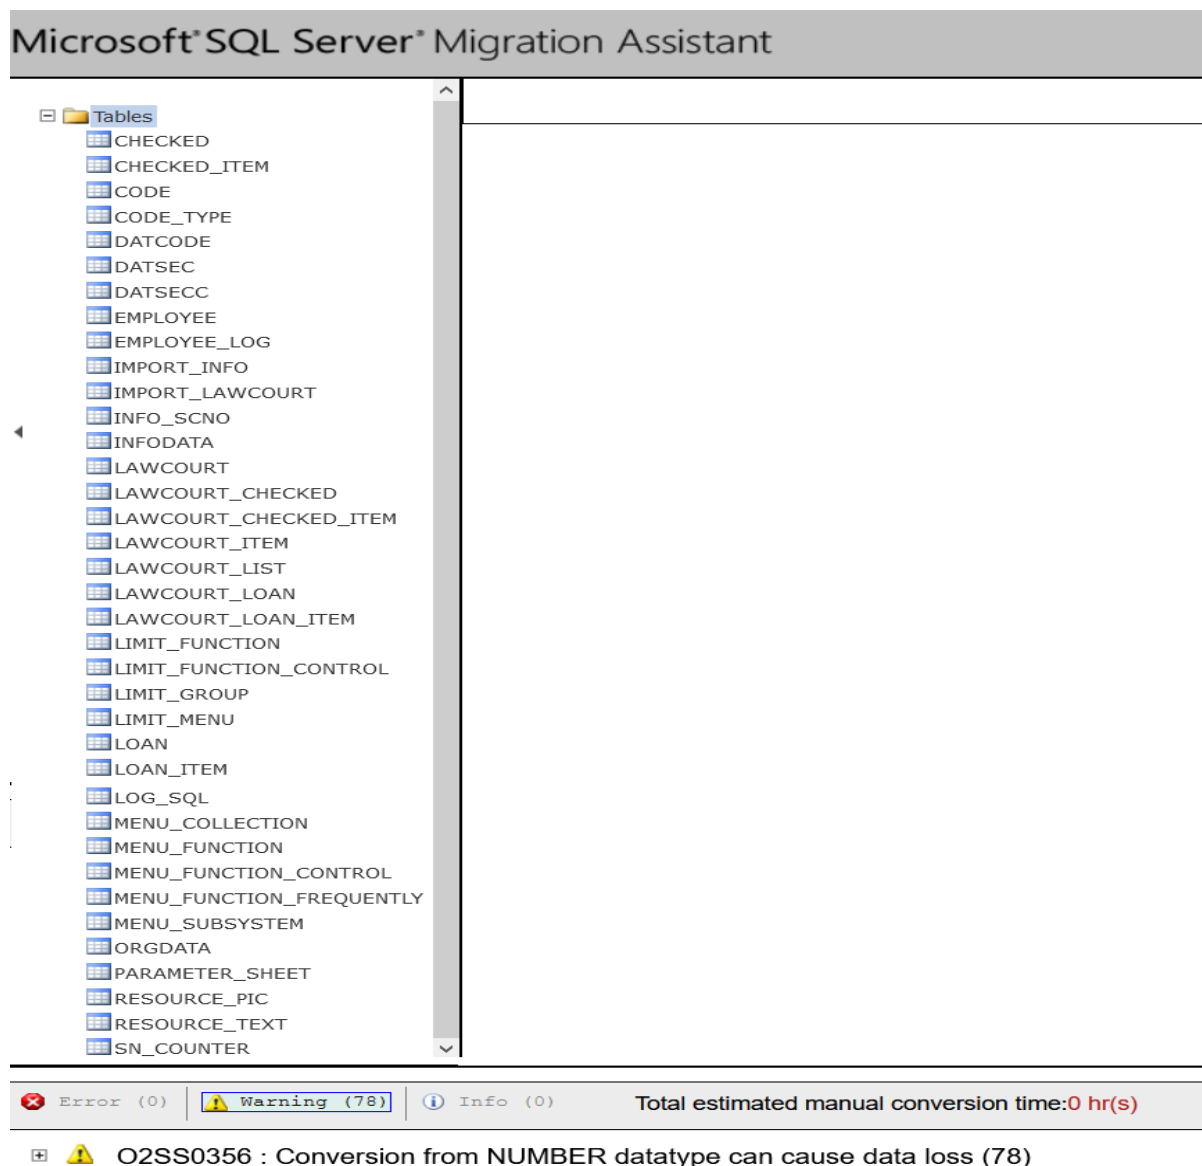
Microsoft® SQL Server® Migration Assistant

Tables
CHECKED
CHECKED_ITEM
CODE
CODE_TYPE
DATCODE
DATSEC
DATSECC
EMPLOYEE
EMPLOYEE_LOG
IMPORT_INFO
IMPORT_LAWCOURT
INFO_SCNO
INFODATA
LAWCOURT
LAWCOURT_CHECKED
LAWCOURT_CHECKED_ITEM
LAWCOURT_ITEM
LAWCOURT_LIST
LAWCOURT_LOAN
LAWCOURT_LOAN_ITEM
LIMIT_FUNCTION
LIMIT_FUNCTION_CONTROL
LIMIT_GROUP
LIMIT_MENU
LOAN
LOAN_ITEM
LOG_SQL
MENU_COLLECTION
MENU_FUNCTION
MENU_FUNCTION_CONTROL
MENU_FUNCTION_FREQUENTLY
MENU_SUBSYSTEM
ORGDATA
PARAMETER_SHEET
RESOURCE_PIC
RESOURCE_TEXT
SN_COUNTER

Error (0) | Warning (78) | Info (0) Total estimated manual conversion time:0 hr(s)

O2SS0356 : Conversion from NUMBER datatype can cause data loss (78)